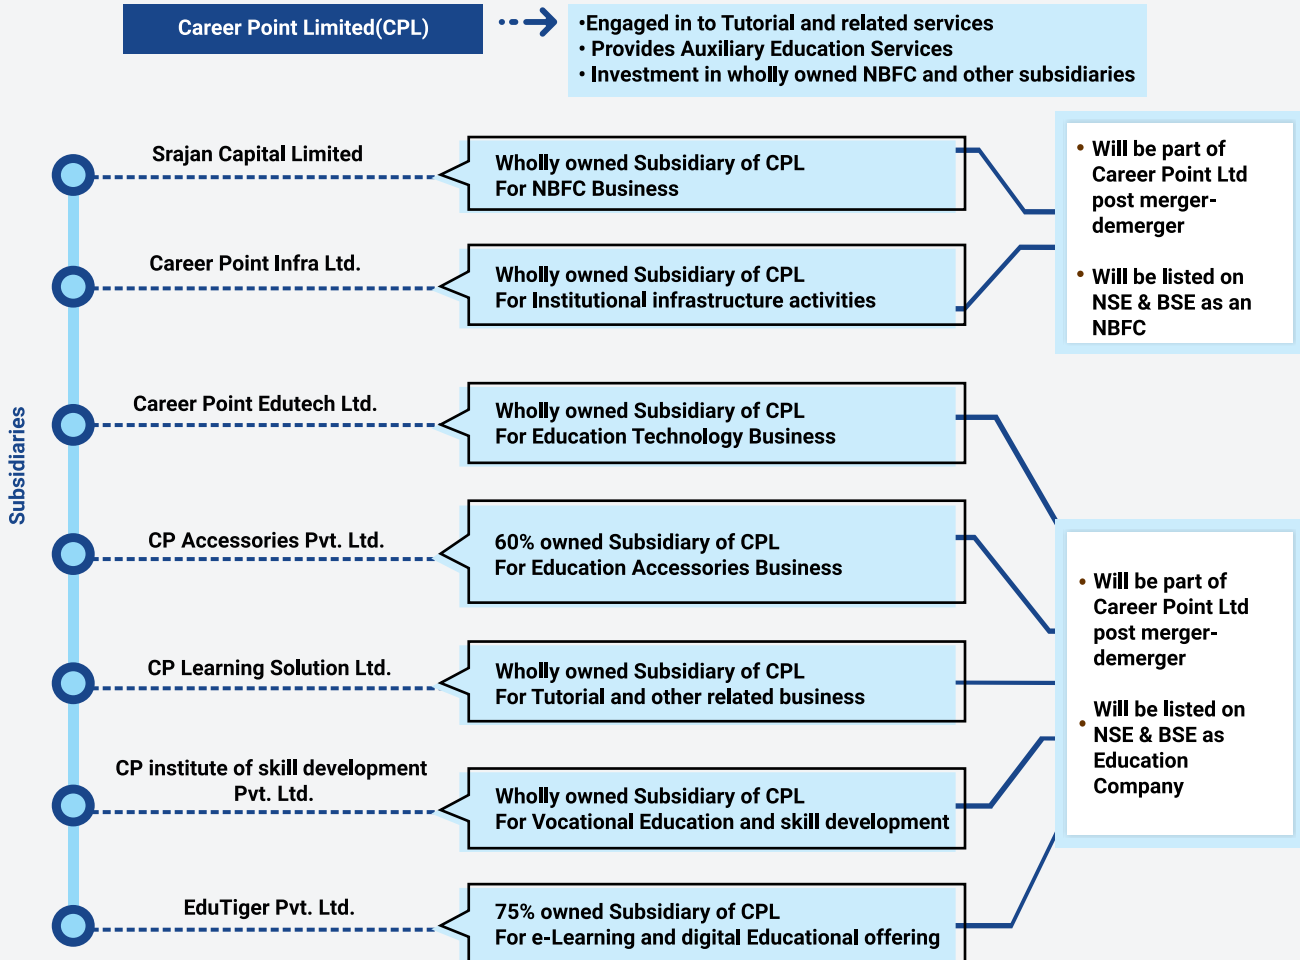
Career Point Limited(CPL)

•Engaged in to Tutorial and related services
• Provides Auxiliary Education Services
• Investment in wholly owned NBFC and other subsidiaries

Subsidiaries

Srajan Capital Limited

Wholly owned Subsidiary of CPL
For NBFC Business

Career Point Infra Ltd.

Wholly owned Subsidiary of CPL
For Institutional infrastructure activities

• Will be part of Career Point Ltd post merger-demerger

• Will be listed on NSE & BSE as an NBFC

Career Point Edutech Ltd.

Wholly owned Subsidiary of CPL
For Education Technology Business

CP Accessories Pvt. Ltd.

60% owned Subsidiary of CPL
For Education Accessories Business

CP Learning Solution Ltd.

Wholly owned Subsidiary of CPL
For Tutorial and other related business

CP institute of skill development Pvt. Ltd.

Wholly owned Subsidiary of CPL
For Vocational Education and skill development

EduTiger Pvt. Ltd.

75% owned Subsidiary of CPL
For e-Learning and digital Educational offering

• Will be part of Career Point Ltd post merger-demerger

• Will be listed on NSE & BSE as Education Company